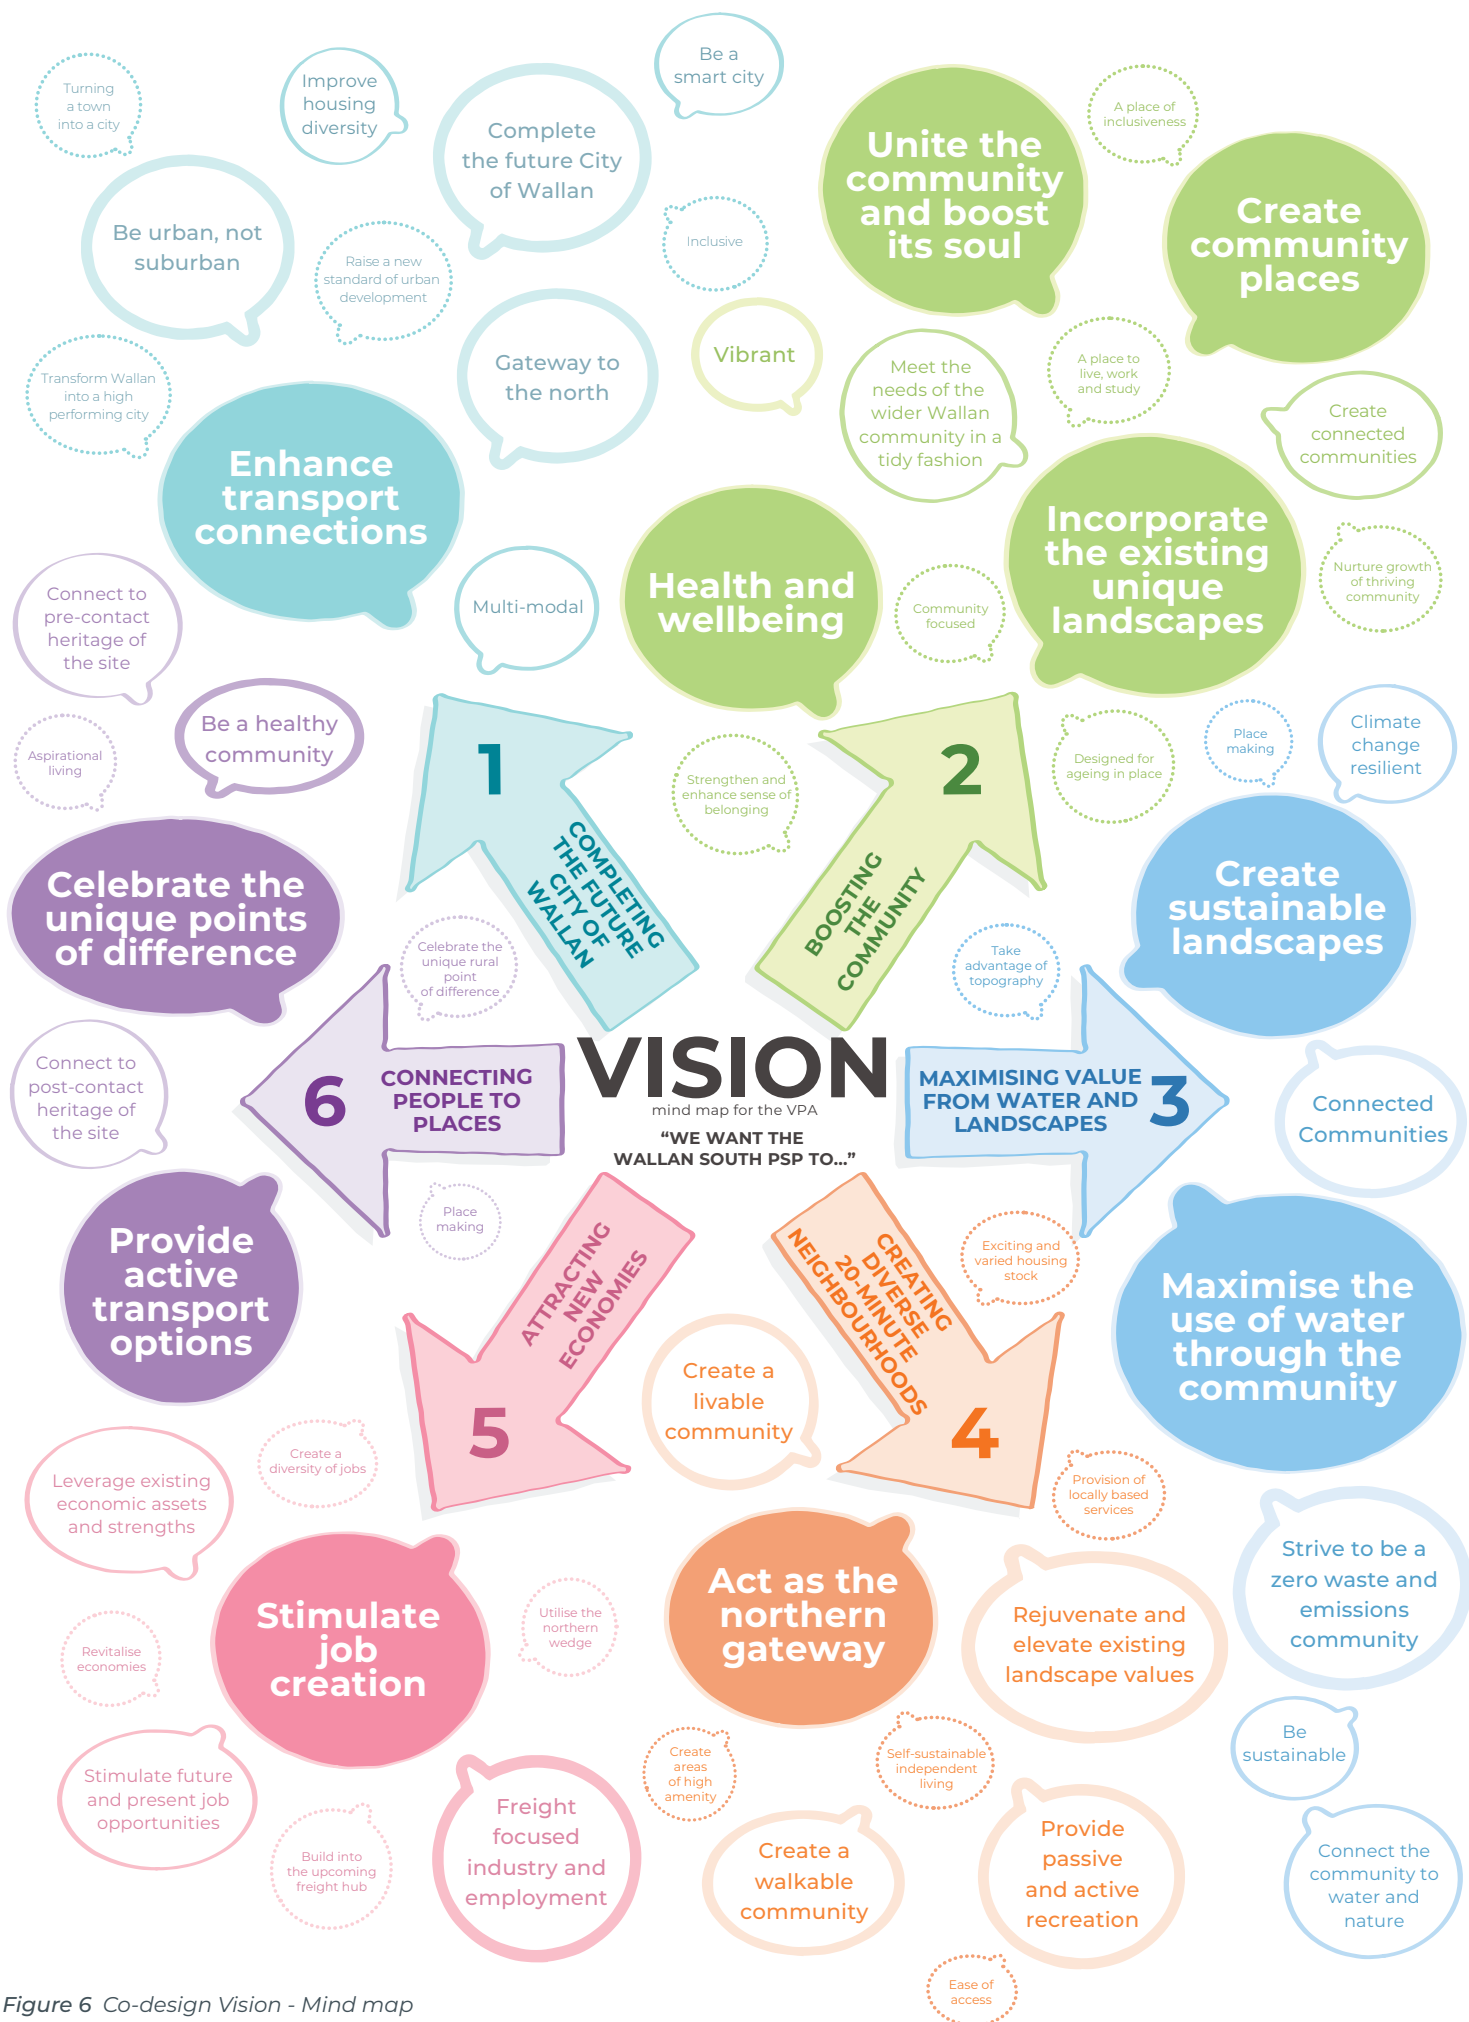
Turning a town into a city

Improve housing diversity

Complete the future City of Wallan

Be a smart city

Unite the community and boost its soul

A place of inclusiveness

Create community places

Be urban, not suburban

Raise a new standard of urban development

Inclusive

Gateway to the north

Vibrant

Transform Wallan into a high performing city

Meet the needs of the wider Wallan community in a tidy fashion

A place to live, work and study

Create connected communities

Enhance transport connections

Multi-modal

Health and wellbeing

Community focused

Incorporate the existing unique landscapes

Nurture growth of thriving community

Connect to pre-contact heritage of the site

Be a healthy community

Aspirational living

1
COMPLETING THE FUTURE CITY OF WALLAN

Strengthen and enhance sense of belonging

2
BOOSTING THE COMMUNITY

Designed for ageing in place

Place making

Climate change resilient

Celebrate the unique points of difference

Celebrate the unique rural point of difference

Take advantage of topography

Create sustainable landscapes

Connect to post-contact heritage of the site

6
CONNECTING PEOPLE TO PLACES

VISION
mind map for the VPA
"WE WANT THE WALLAN SOUTH PSP TO..."

MAXIMISING VALUE FROM WATER AND LANDSCAPES
3

Connected Communities

Place making

Provide active transport options

ATTRACTING NEW ECONOMIES
5

CREATING DIVERSE 20-MINUTE NEIGHBOURHOODS
4

Exciting and varied housing stock

Maximise the use of water through the community

Create a livable community

Create a diversity of jobs

Leverage existing economic assets and strengths

Provision of locally based services

Strive to be a zero waste and emissions community

Stimulate job creation

Utilise the northern wedge

Act as the northern gateway

Rejuvenate and elevate existing landscape values

Revitalise economies

Be sustainable

Stimulate future and present job opportunities

Create areas of high amenity

Self-sustainable independent living

Build into the upcoming freight hub

Freight focused industry and employment

Create a walkable community

Provide passive and active recreation

Connect the community to water and nature

Ease of access

Figure 6 Co-design Vision - Mind map